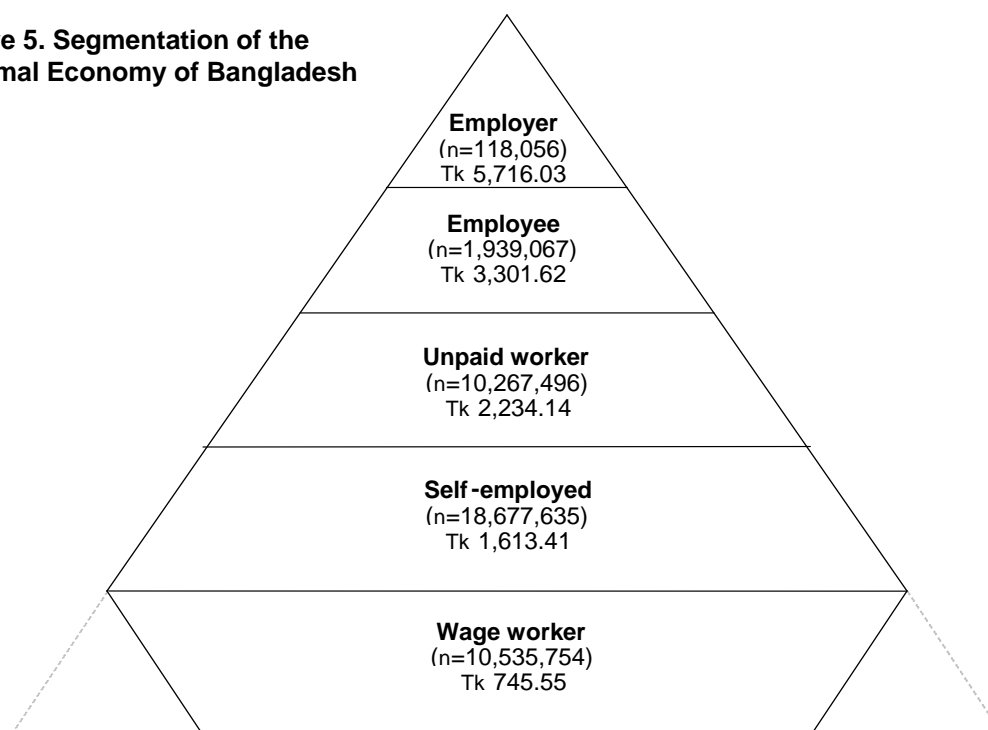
e 5. Segmentation of the
mal Economy of Bangladesh

**Employer**
(n=118,056)
Tk 5,716.03

**Employee**
(n=1,939,067)
Tk 3,301.62

**Unpaid worker**
(n=10,267,496)
Tk 2,234.14

**Self-employed**
(n=18,677,635)
Tk 1,613.41

**Wage worker**
(n=10,535,754)
Tk 745.55